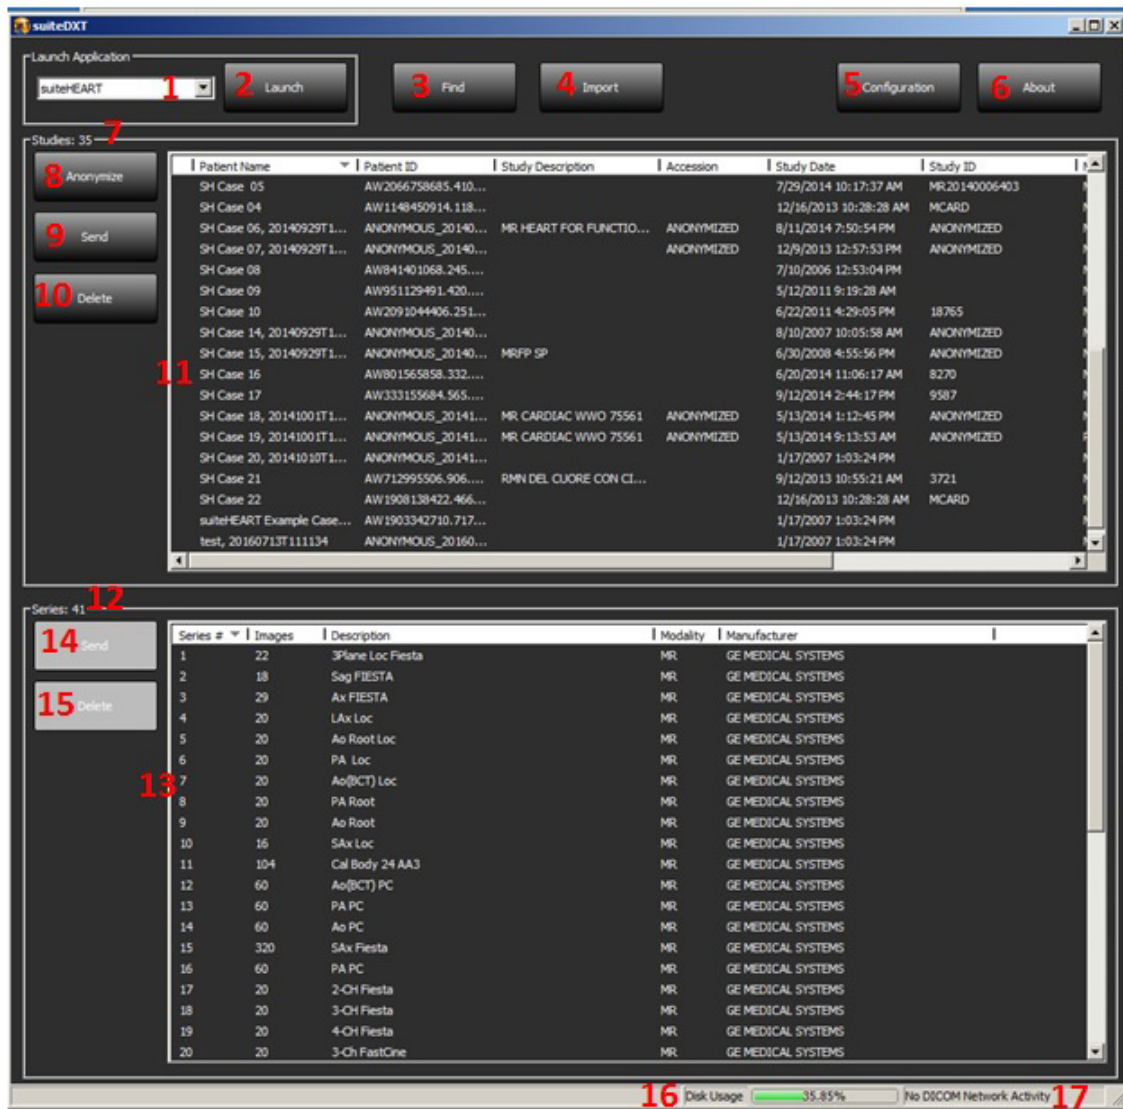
suiteDXT

Launch Application

suiteHEART 1 2 Launch 3 Find 4 Import 5 Configuration 6 About

Studies: 35 7

8 Anonymize

9 Send

10 Delete

11

| Patient Name | Patient ID | Study Description | Accession | Study Date | Study ID |
|---|---|---|---|---|---|
| SH Case 05 | AW2066758685.410.... | | | 7/29/2014 10:17:37 AM | MR20140006403 |
| SH Case 04 | AW1148450914.118.... | | | 12/16/2013 10:28:28 AM | MCARD |
| SH Case 06, 20140929T1... | ANONYMOUS_20140... | MR HEART FOR FUNCTIO... | ANONYMIZED | 8/11/2014 7:50:54 PM | ANONYMIZED |
| SH Case 07, 20140929T1... | ANONYMOUS_20140... | | ANONYMIZED | 12/9/2013 12:57:53 PM | ANONYMIZED |
| SH Case 08 | AW841401068.245.... | | | 7/10/2006 12:53:04 PM | |
| SH Case 09 | AW951129491.420.... | | | 5/12/2011 9:19:28 AM | |
| SH Case 10 | AW2091044406.251.... | | | 6/22/2011 4:29:05 PM | 18765 |
| SH Case 14, 20140929T1... | ANONYMOUS_20140... | | | 8/10/2007 10:05:58 AM | ANONYMIZED |
| SH Case 15, 20140929T1... | ANONYMOUS_20140... | MRFP SP | | 6/30/2008 4:55:56 PM | ANONYMIZED |
| SH Case 16 | AW801565858.332.... | | | 6/20/2014 11:06:17 AM | 8270 |
| SH Case 17 | AW333155684.565.... | | | 9/12/2014 2:44:17 PM | 9587 |
| SH Case 18, 20141001T1... | ANONYMOUS_20141... | MR CARDIAC WWO 75561 | ANONYMIZED | 5/13/2014 1:12:45 PM | ANONYMIZED |
| SH Case 19, 20141001T1... | ANONYMOUS_20141... | MR CARDIAC WWO 75561 | ANONYMIZED | 5/13/2014 9:13:53 AM | ANONYMIZED |
| SH Case 20, 20141010T1... | ANONYMOUS_20141... | | | 1/17/2007 1:03:24 PM | |
| SH Case 21 | AW712995506.906.... | RMN DEL CUORE CON CI... | | 9/12/2013 10:55:21 AM | 3721 |
| SH Case 22 | AW1908138422.466.... | | | 12/16/2013 10:28:28 AM | MCARD |
| suiteHEART Example Case... | AW1903342710.717.... | | | 1/17/2007 1:03:24 PM | |
| test, 20160713T111134 | ANONYMOUS_20160... | | | 1/17/2007 1:03:24 PM | |

Series: 41 12

14 Send

15 Delete

13

| Series # | Images | Description | Modality | Manufacturer |
|---|---|---|---|---|
| 1 | 22 | 3Plane Loc Fiesta | MR | GE MEDICAL SYSTEMS |
| 2 | 18 | Sag FIESTA | MR | GE MEDICAL SYSTEMS |
| 3 | 29 | Ax FIESTA | MR | GE MEDICAL SYSTEMS |
| 4 | 20 | LAx Loc | MR | GE MEDICAL SYSTEMS |
| 5 | 20 | Ao Root Loc | MR | GE MEDICAL SYSTEMS |
| 6 | 20 | PA Loc | MR | GE MEDICAL SYSTEMS |
| 7 | 20 | Ao(BCT) Loc | MR | GE MEDICAL SYSTEMS |
| 8 | 20 | PA Root | MR | GE MEDICAL SYSTEMS |
| 9 | 20 | Ao Root | MR | GE MEDICAL SYSTEMS |
| 10 | 16 | SAx Loc | MR | GE MEDICAL SYSTEMS |
| 11 | 104 | Cal Body 24 AA3 | MR | GE MEDICAL SYSTEMS |
| 12 | 60 | Ao(BCT) PC | MR | GE MEDICAL SYSTEMS |
| 13 | 60 | PA PC | MR | GE MEDICAL SYSTEMS |
| 14 | 60 | Ao PC | MR | GE MEDICAL SYSTEMS |
| 15 | 320 | SAx Fiesta | MR | GE MEDICAL SYSTEMS |
| 16 | 60 | PA PC | MR | GE MEDICAL SYSTEMS |
| 17 | 20 | 2-CH Fiesta | MR | GE MEDICAL SYSTEMS |
| 18 | 20 | 3-CH Fiesta | MR | GE MEDICAL SYSTEMS |
| 19 | 20 | 4-CH Fiesta | MR | GE MEDICAL SYSTEMS |
| 20 | 20 | 3-Ch FastCine | MR | GE MEDICAL SYSTEMS |

16 Disk Usage 35.85% No DICOM Network Activity 17